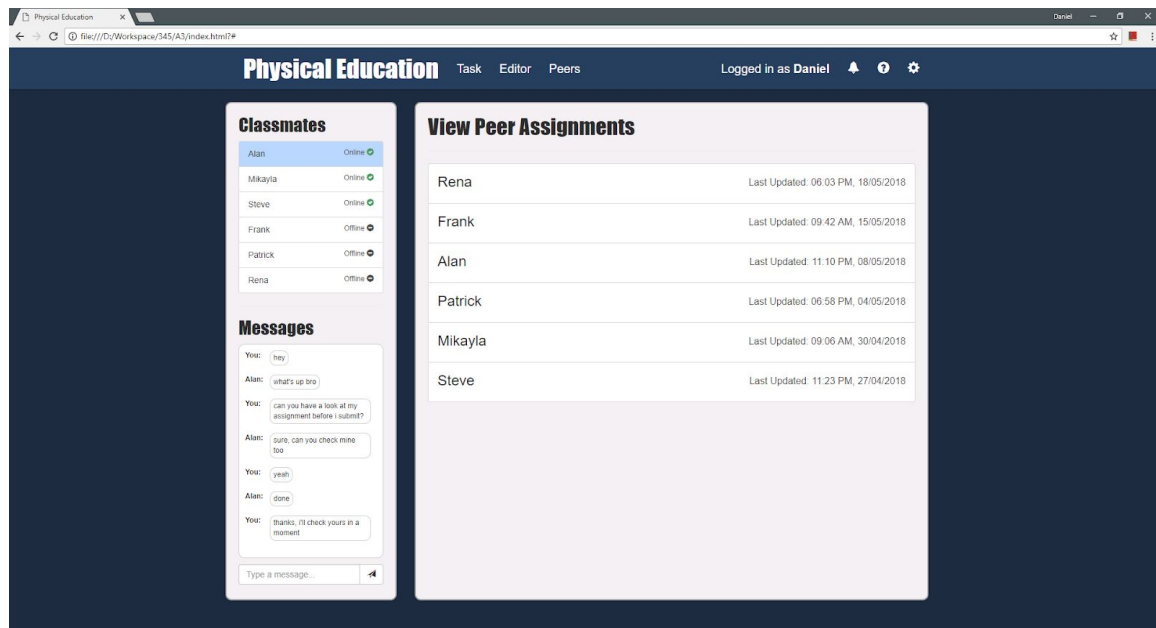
Physical Education ×

Daniel

file:///D:/Workspace/345/A3/index.html?#

Physical Education Task Editor Peers

Logged in as Daniel

Classmates

| | |
|---|---|
| Alan | Online |
| Mikayla | Online |
| Steve | Online |
| Frank | Offline |
| Patrick | Offline |
| Rena | Offline |

Messages

You: hey

Alan: what's up bro

You: can you have a look at my assignment before i submit?

Alan: sure, can you check mine too

You: yeah

Alan: done

You: thanks, i'll check yours in a moment

Type a message...

View Peer Assignments

| | |
|---|---|
| Rena | Last Updated: 06:03 PM, 18/05/2018 |
| Frank | Last Updated: 09:42 AM, 15/05/2018 |
| Alan | Last Updated: 11:10 PM, 08/05/2018 |
| Patrick | Last Updated: 06:58 PM, 04/05/2018 |
| Mikayla | Last Updated: 09:06 AM, 30/04/2018 |
| Steve | Last Updated: 11:23 PM, 27/04/2018 |